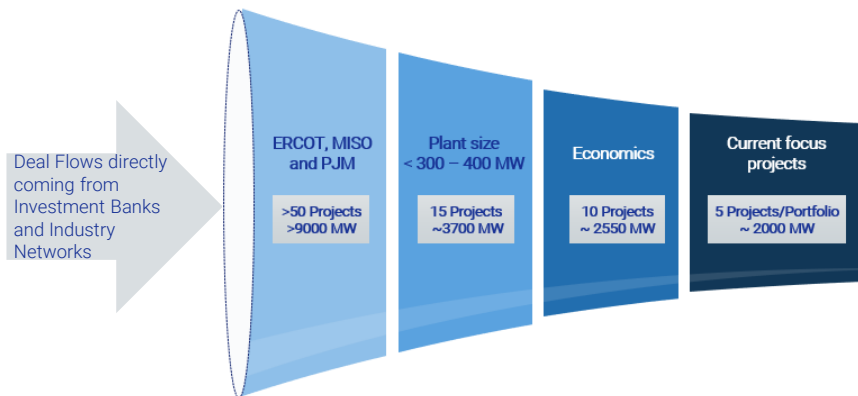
Deal Flows directly coming from Investment Banks and Industry Networks

ERCOT, MISO and PJM

>50 Projects
>9000 MW

Plant size
< 300 – 400 MW

15 Projects
~3700 MW

Economics

10 Projects
~ 2550 MW

Current focus projects

5 Projects/Portfolio
~ 2000 MW